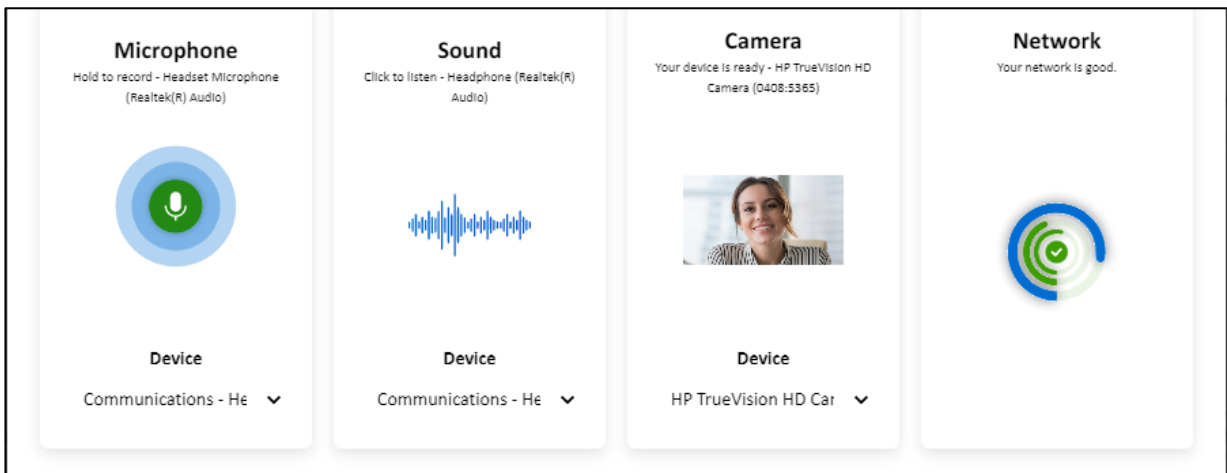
Microphone
Hold to record - Headset Microphone (Realtek(R) Audio)

Device
Communications - He

Sound
Click to listen - Headphone (Realtek(R) Audio)

Device
Communications - He

Camera
Your device is ready - HP TrueVision HD Camera (0408:5365)

Device
HP TrueVision HD Car

Network
Your network is good.